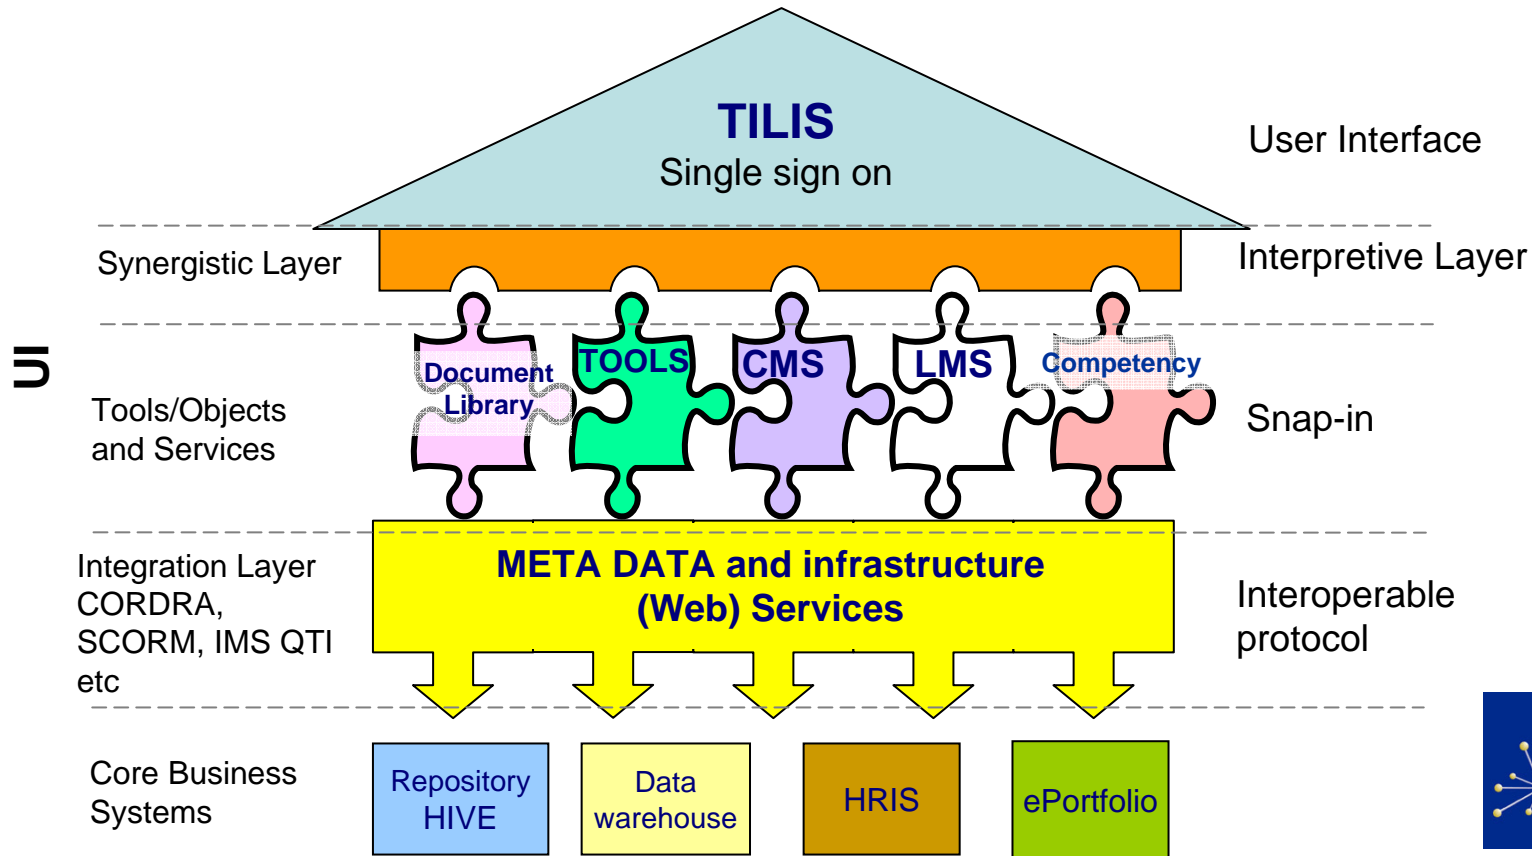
TILIS
Single sign on

User Interface

Synergistic Layer

Interpretive Layer

UI

Document Library

TOOLS

CMS

LMS

Competency

Tools/Objects and Services

Snap-in

META DATA and infrastructure (Web) Services

Integration Layer CORDRA, SCORM, IMS QTI etc

Interoperable protocol

Core Business Systems

Repository HIVE

Data warehouse

HRIS

ePortfolio